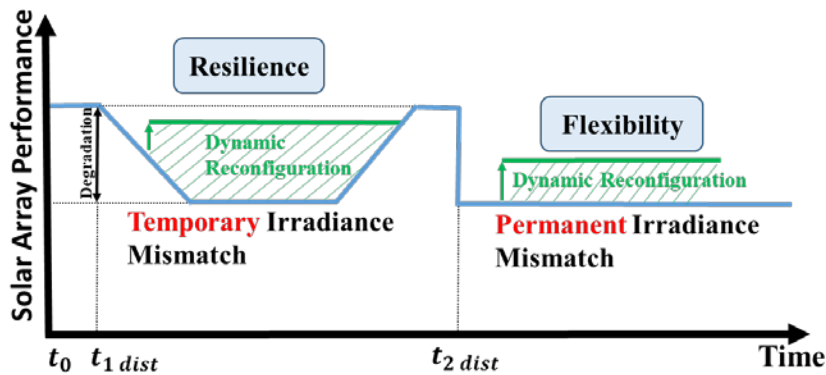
Solar Array Performance

Resilience

Degradation

Dynamic Reconfiguration

Temporary Irradiance Mismatch

Flexibility

Dynamic Reconfiguration

Permanent Irradiance Mismatch

$t_0$ $t_{1\ dist}$ $t_{2\ dist}$ Time